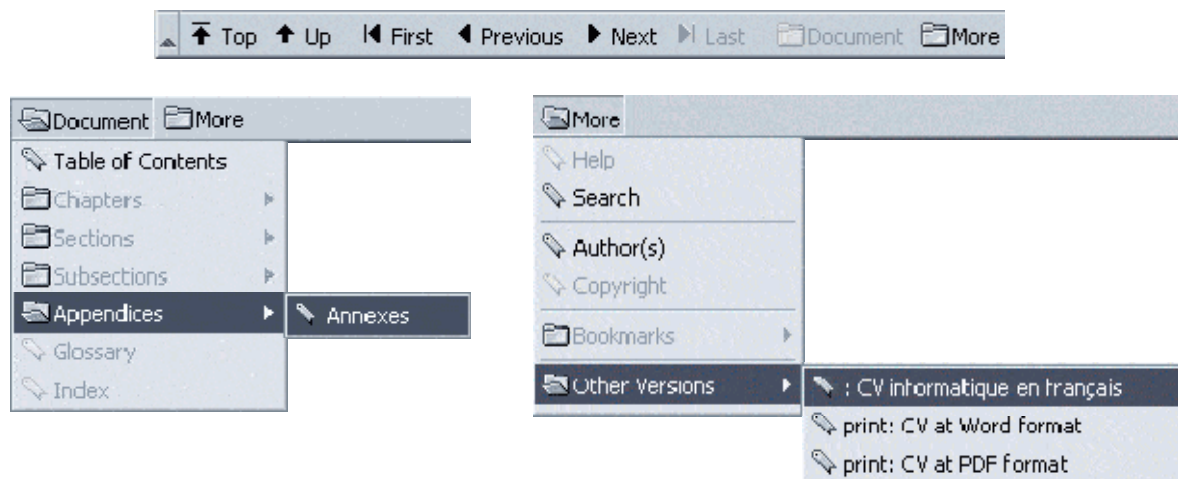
Top Up First Previous Next Last Document More

Document More
Table of Contents
Chapters
Sections
Subsections
Appendices
Annexes
Glossary
Index

More
Help
Search
Author(s)
Copyright
Bookmarks
Other Versions
: CV informatique en français
print: CV at Word format
print: CV at PDF format